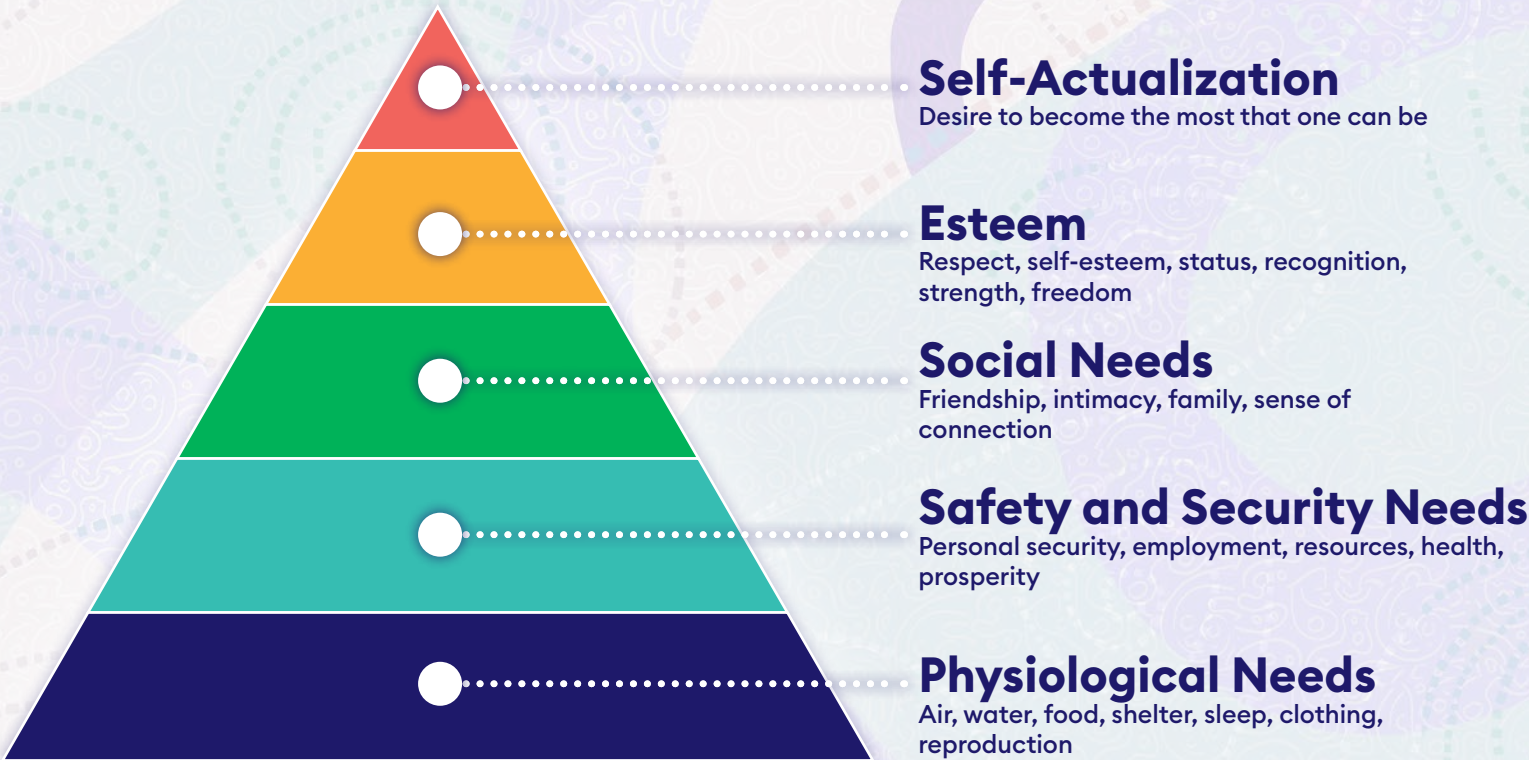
Self-Actualization
Desire to become the most that one can be

Esteem
Respect, self-esteem, status, recognition, strength, freedom

Social Needs
Friendship, intimacy, family, sense of connection

Safety and Security Needs
Personal security, employment, resources, health, prosperity

Physiological Needs
Air, water, food, shelter, sleep, clothing, reproduction